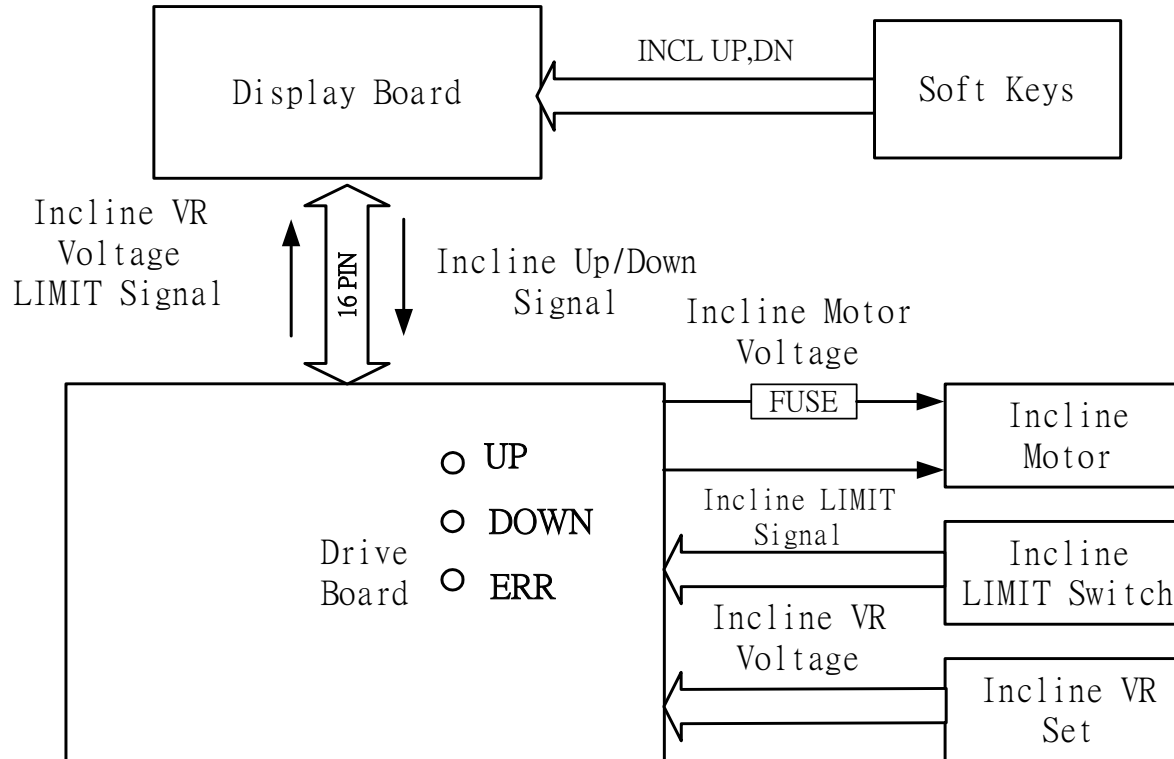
Display Board

INCL UP,DN

Soft Keys

Incline VR Voltage LIMIT Signal

16 PIN

Incline Up/Down Signal

Incline Motor Voltage

FUSE

Incline Motor

UP

DOWN

ERR

Drive Board

Incline LIMIT Signal

Incline LIMIT Switch

Incline VR Voltage

Incline VR Set